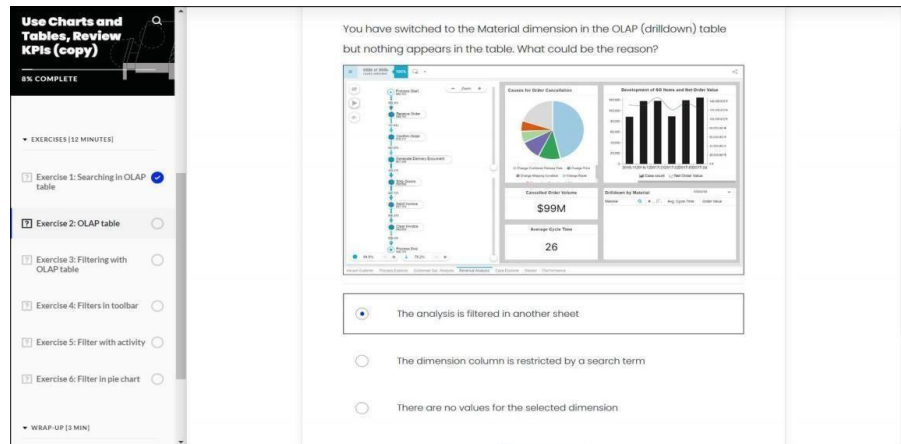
Use Charts and Tables, Review KPIs (copy)

8% COMPLETE

▾ EXERCISES (12 MINUTES)

Exercise 1: Searching in OLAP table

Exercise 2: OLAP table

Exercise 3: Filtering with OLAP table

Exercise 4: Filters in toolbar

Exercise 5: Filter with activity

Exercise 6: Filter in pie chart

▾ WRAP-UP (3 MIN)

You have switched to the Material dimension in the OLAP (drilldown) table but nothing appears in the table. What could be the reason?

Causes for Order Cancellation

Development of SO Items and Net Order Value

Cancelled Order Volume

$99M

Average Cycle Time

26

Drilldown by Material

The analysis is filtered in another sheet

The dimension column is restricted by a search term

There are no values for the selected dimension